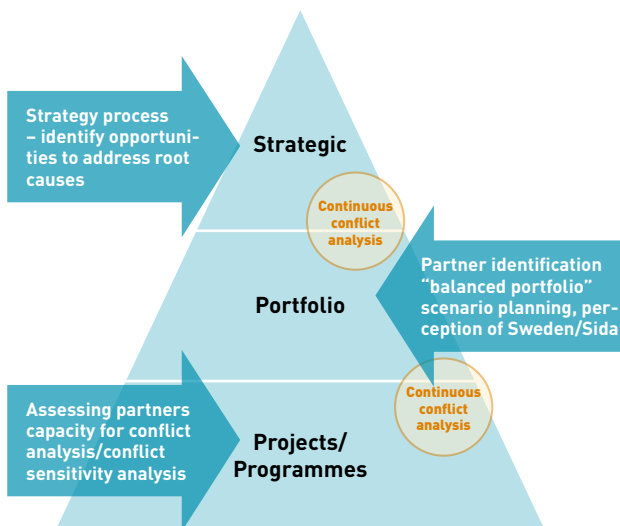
Strategy process – identify opportunities to address root causes

Strategic

Continuous conflict analysis

Partner identification "balanced portfolio" scenario planning, perception of Sweden/Sida

Portfolio

Continuous conflict analysis

Assessing partners capacity for conflict analysis/conflict sensitivity analysis

Projects/ Programmes